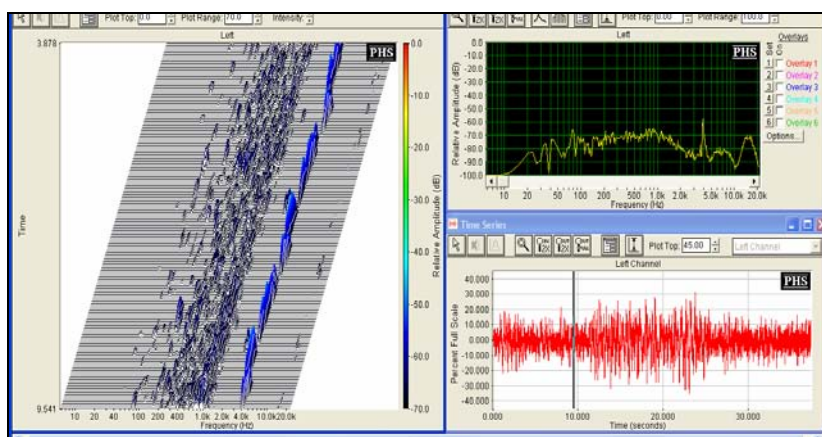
Plot Top: 0.0 Plot Range: 70.0 Intensity
Left
3.878
PHS
-10.0
-20.0
-30.0
-40.0
-50.0
-60.0
-70.0
Relative Amplitude (dB)
Time
9.541
10 20 40 100 200 400 1.0k 2.0k 4.0k 10.0k 20.0k
Frequency (Hz)

Plot Top: 0.00 Plot Range: 100.0
Left
PHS
Overlays
Set On
1 Overlay 1
2 Overlay 2
3 Overlay 3
4 Overlay 4
5 Overlay 5
6 Overlay 6
Options...
0.0
-10.0
-20.0
-30.0
-40.0
-50.0
-60.0
-70.0
-80.0
-90.0
-100.0
Relative Amplitude (dB)
10 20 50 100 200 500 1.0k 2.0k 5.0k 10.0k 20.0k
Frequency (Hz)

Time Series
Plot Top: 45.00 Left Channel
Left Channel
PHS
40.000
30.000
20.000
10.000
0.000
-10.000
-20.000
-30.000
-40.000
Percent Full Scale
0.000 10.000 20.000 30.000
Time (seconds)